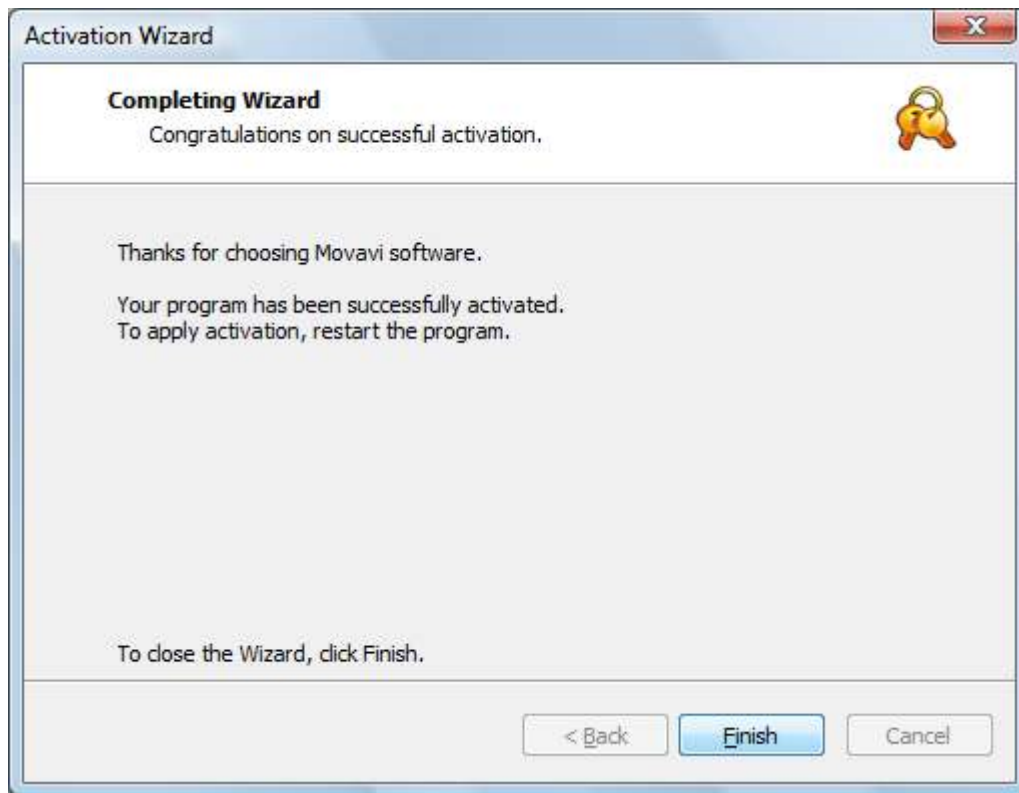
Activation Wizard

Completing Wizard
Congratulations on successful activation.

Thanks for choosing Movavi software.

Your program has been successfully activated.
To apply activation, restart the program.

To close the Wizard, click Finish.

< Back | Finish | Cancel